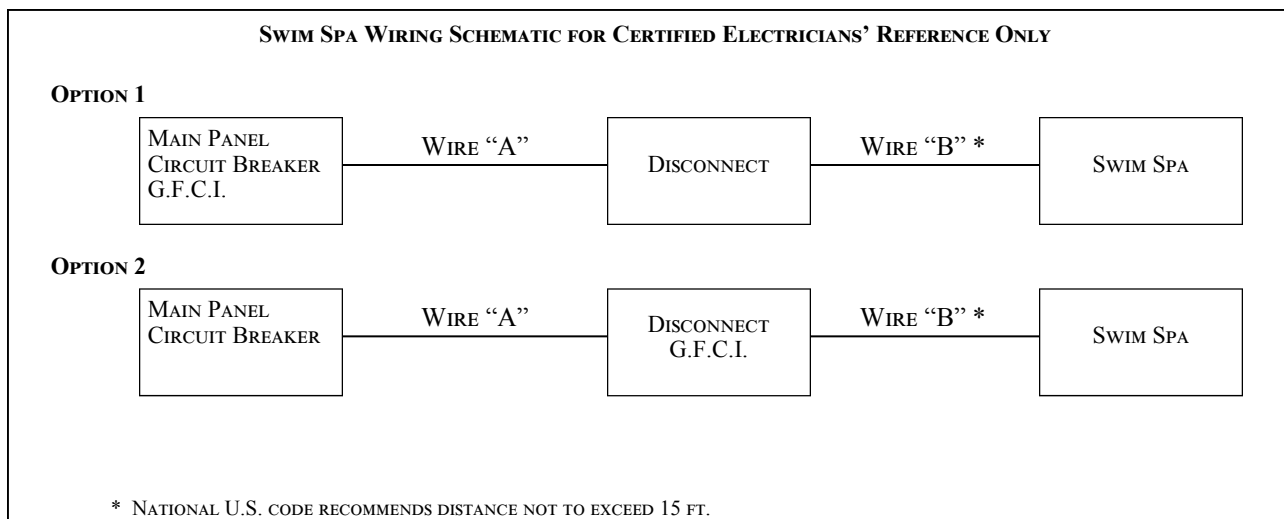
Swim Spa Wiring Schematic for Certified Electricians' Reference Only

Option 1

Main Panel Circuit Breaker G.F.C.I.

Wire "A"

Disconnect

Wire "B" *

Swim Spa

Option 2

Main Panel Circuit Breaker

Wire "A"

Disconnect G.F.C.I.

Wire "B" *

Swim Spa

* National U.S. code recommends distance not to exceed 15 ft.